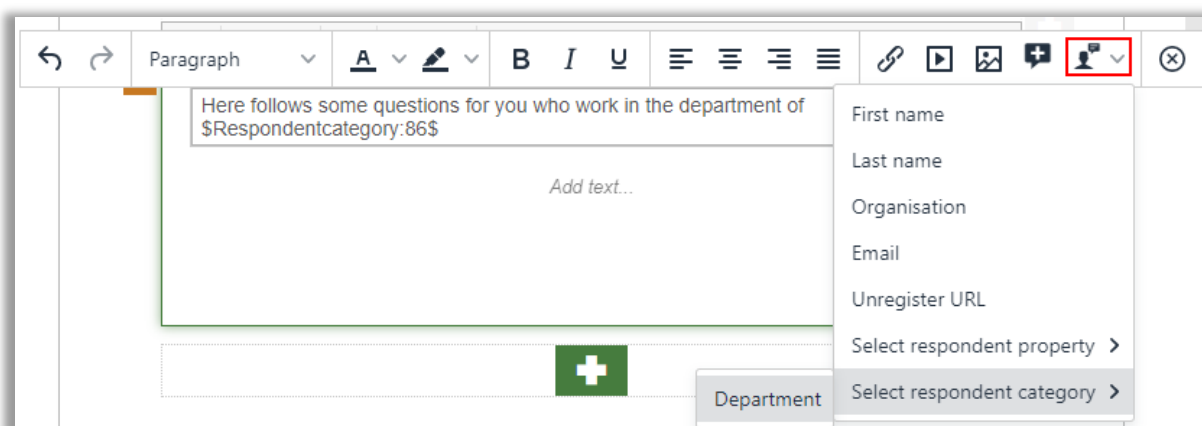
Paragraph

B I U

Here follows some questions for you who work in the department of $Respondentcategory:86$

Add text...

First name

Last name

Organisation

Email

Unregister URL

Select respondent property >

Select respondent category >

Department